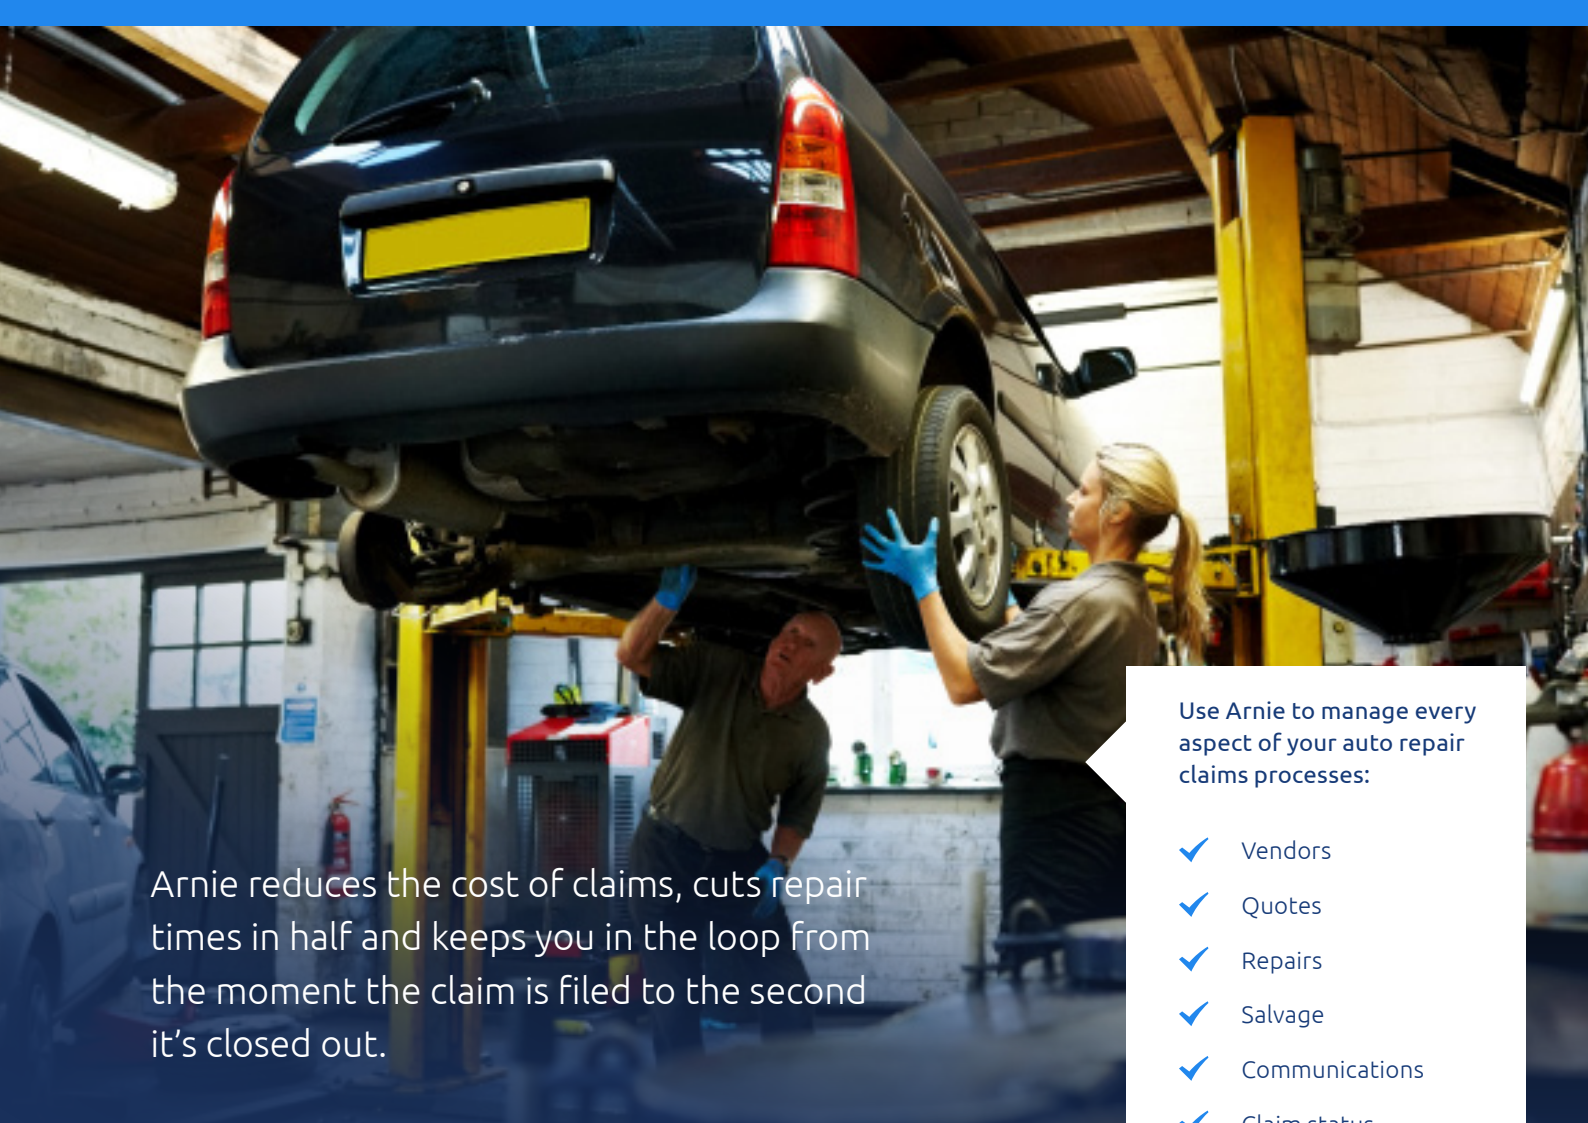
Arnie reduces the cost of claims, cuts repair times in half and keeps you in the loop from the moment the claim is filed to the second it's closed out.

Use Arnie to manage every aspect of your auto repair claims processes:

Vendors

Quotes

Repairs

Salvage

Communications

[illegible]